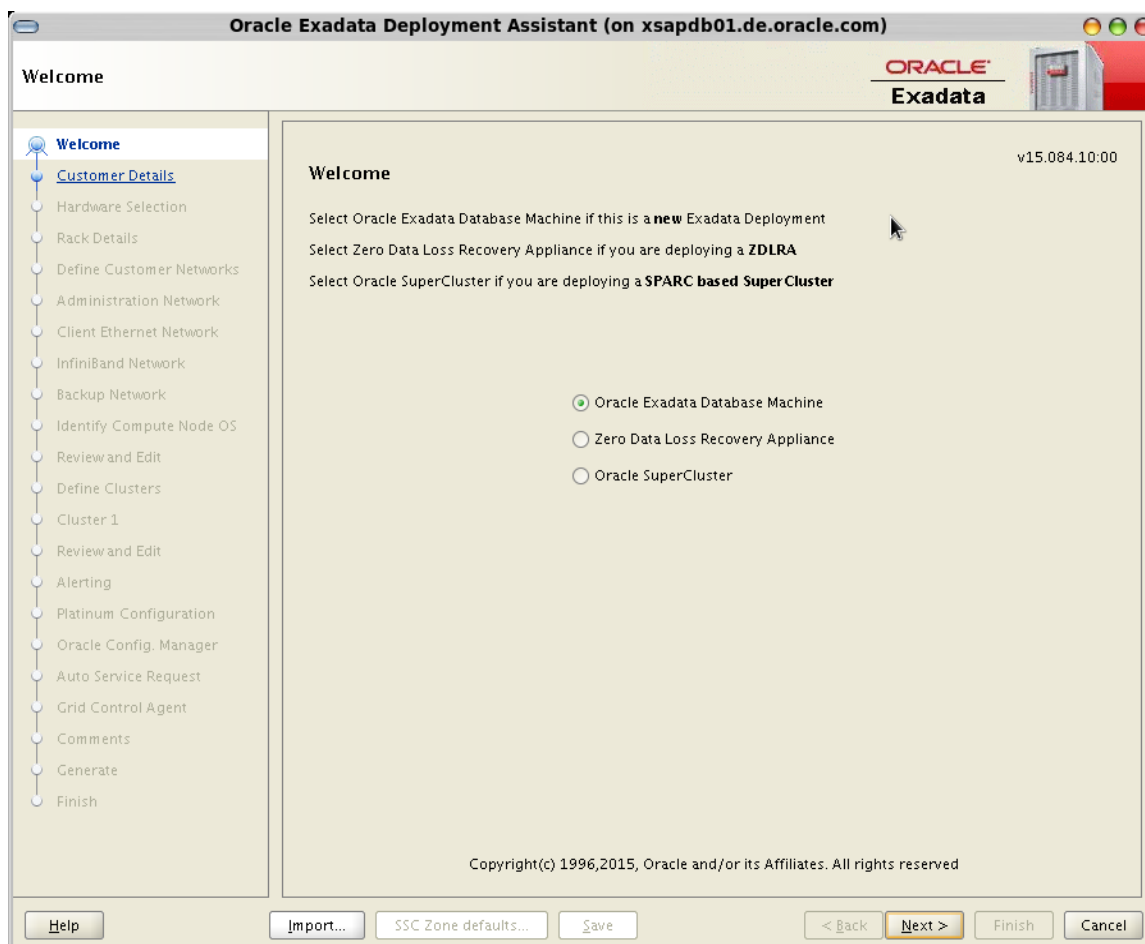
Oracle Exadata Deployment Assistant (on xsapdb01.de.oracle.com)

Welcome

ORACLE
Exadata

Welcome
Customer Details
Hardware Selection
Rack Details
Define Customer Networks
Administration Network
Client Ethernet Network
InfiniBand Network
Backup Network
Identify Compute Node OS
Review and Edit
Define Clusters
Cluster 1
Review and Edit
Alerting
Platinum Configuration
Oracle Config. Manager
Auto Service Request
Grid Control Agent
Comments
Generate
Finish

v15.084.10:00

Welcome

Select Oracle Exadata Database Machine if this is a **new** Exadata Deployment

Select Zero Data Loss Recovery Appliance if you are deploying a **ZDLRA**

Select Oracle SuperCluster if you are deploying a **SPARC based SuperCluster**

Oracle Exadata Database Machine
Zero Data Loss Recovery Appliance
Oracle SuperCluster

Copyright(c) 1996,2015, Oracle and/or its Affiliates. All rights reserved

Help | Import... | SSC Zone defaults... | Save | < Back | Next > | Finish | Cancel